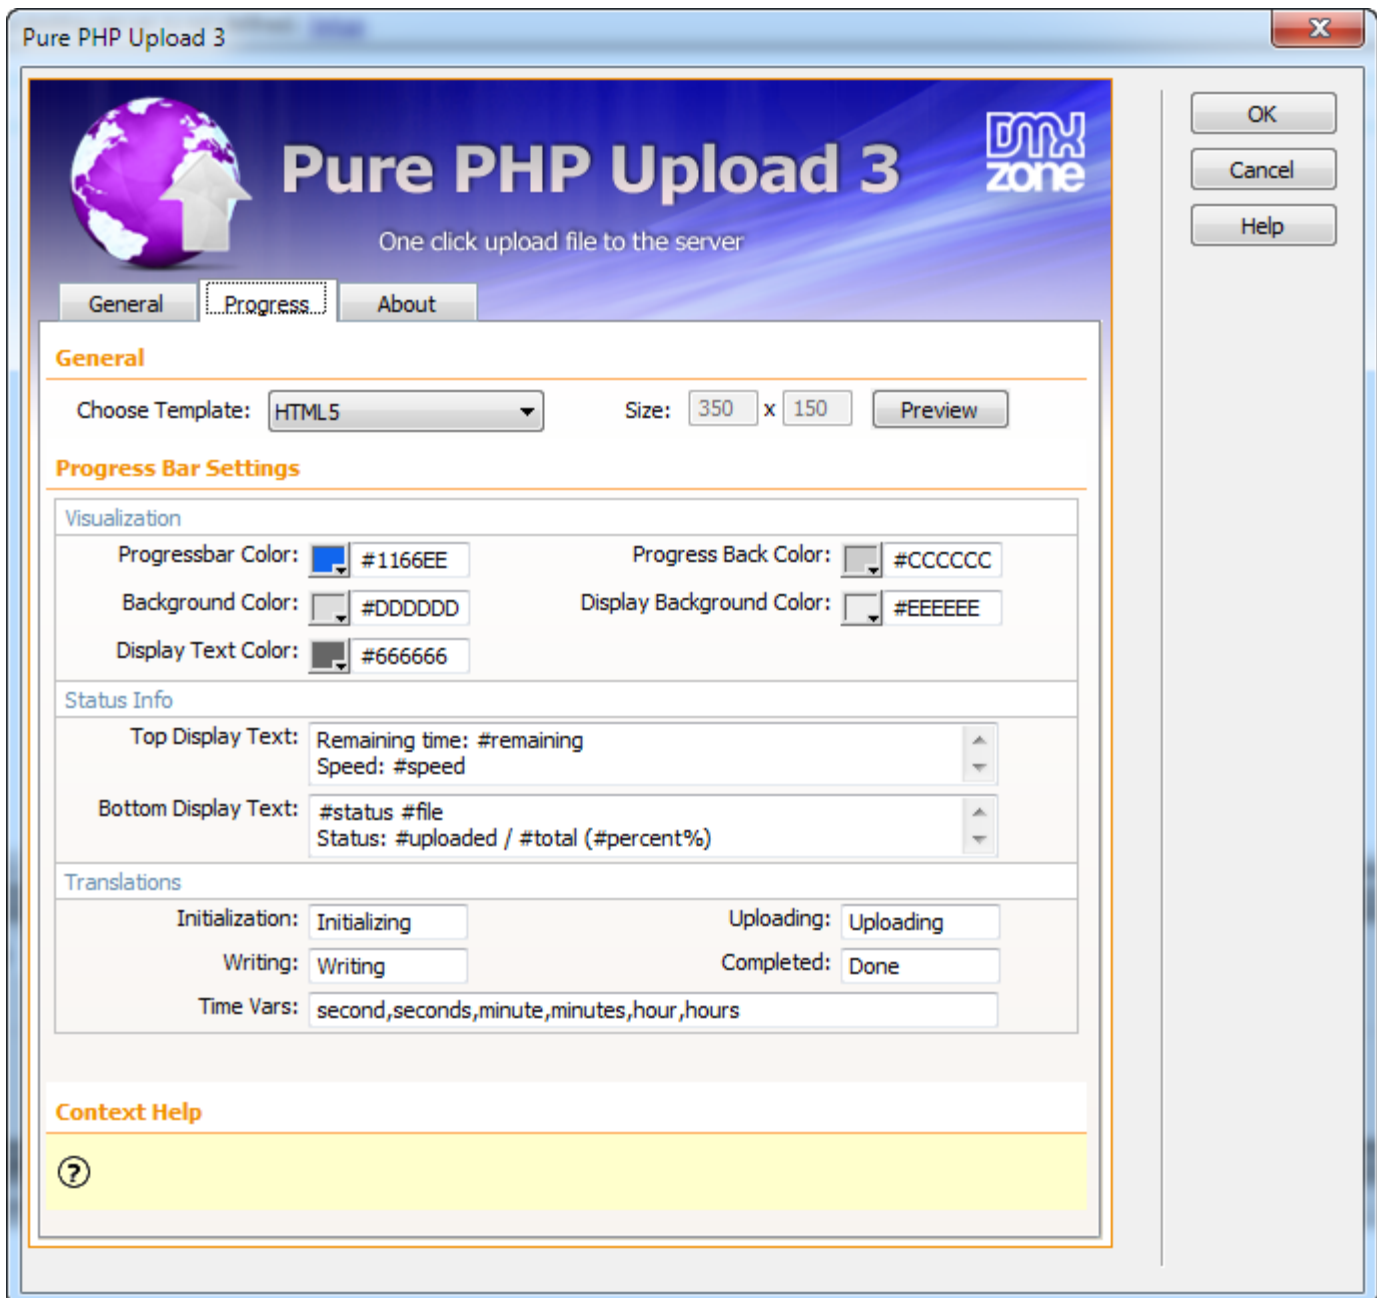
Pure PHP Upload 3

Pure PHP Upload 3

One click upload file to the server

DMX zone

OK

Cancel

Help

General | Progress | About

General

Choose Template: HTML5

Size: 350 x 150 Preview

Progress Bar Settings

Visualization

Progressbar Color: #1166EE

Progress Back Color: #CCCCCC

Background Color: #DDDDDD

Display Background Color: #EEEEEE

Display Text Color: #666666

Status Info

Top Display Text: Remaining time: #remaining
Speed: #speed

Bottom Display Text: #status #file
Status: #uploaded / #total (#percent%)

Translations

Initialization: Initializing

Uploading: Uploading

Writing: Writing

Completed: Done

Time Vars: second,seconds,minute,minutes,hour,hours

Context Help

?